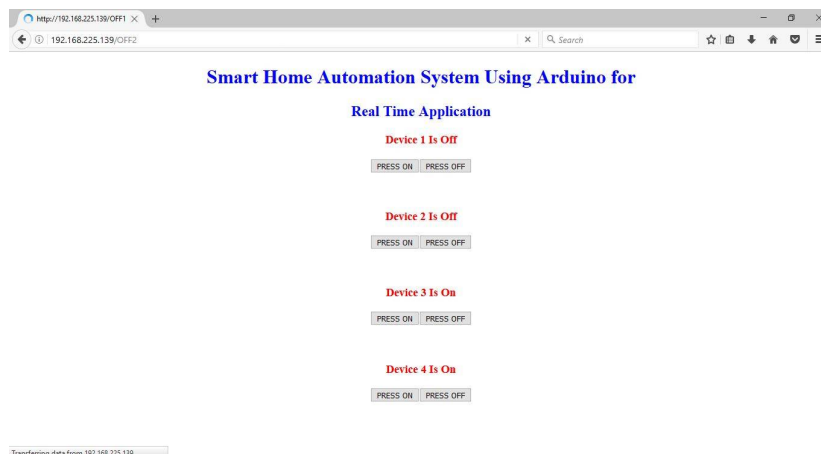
http://192.168.225.139/OFF1 ×

192.168.225.139/OFF2

Search

Smart Home Automation System Using Arduino for

Real Time Application

Device 1 Is Off

PRESS ON PRESS OFF

Device 2 Is Off

PRESS ON PRESS OFF

Device 3 Is On

PRESS ON PRESS OFF

Device 4 Is On

PRESS ON PRESS OFF

Transferring data from 192.168.225.139...